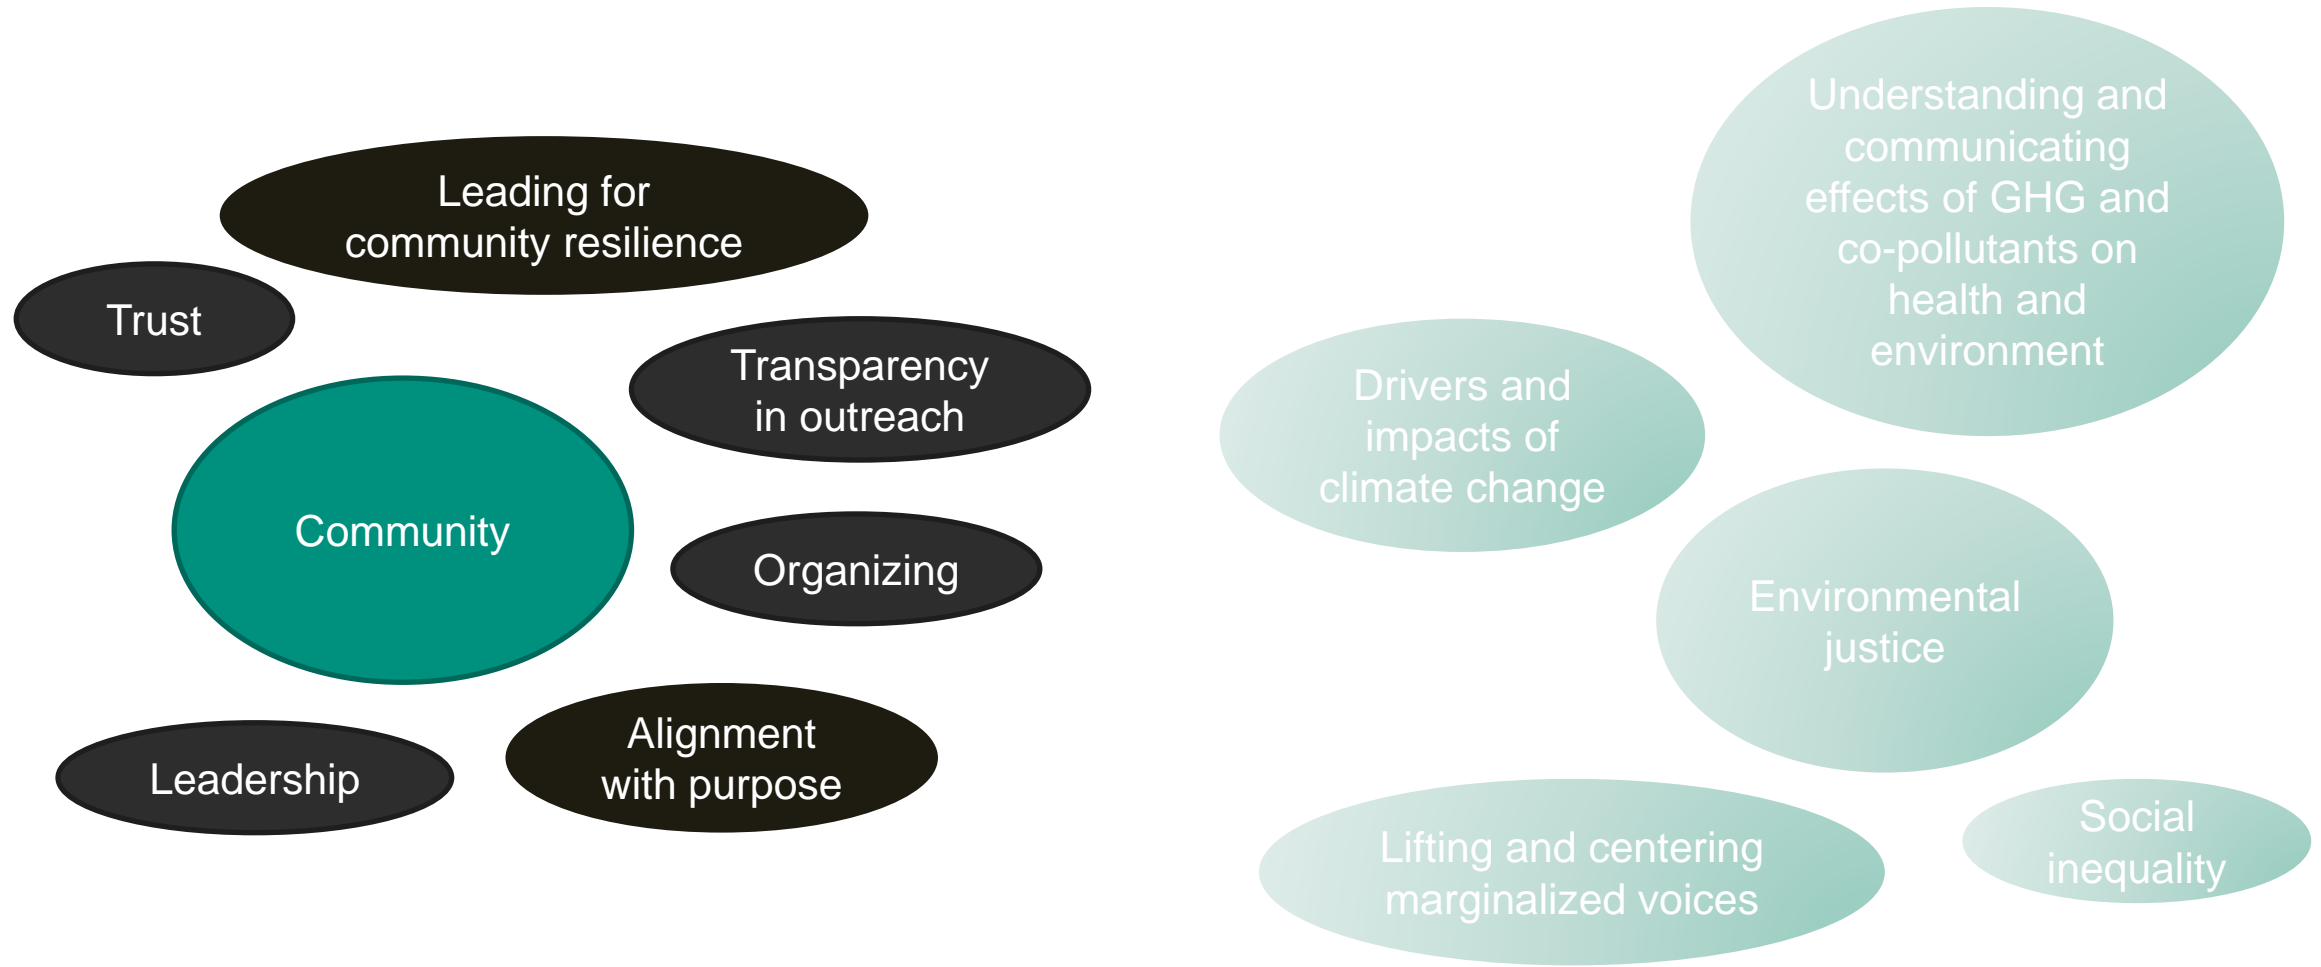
Leading for community resilience

Trust

Transparency in outreach

Community

Organizing

Leadership

Alignment with purpose

Understanding and communicating effects of GHG and co-pollutants on health and environment

Drivers and impacts of climate change

Environmental justice

Lifting and centering marginalized voices

Social inequality